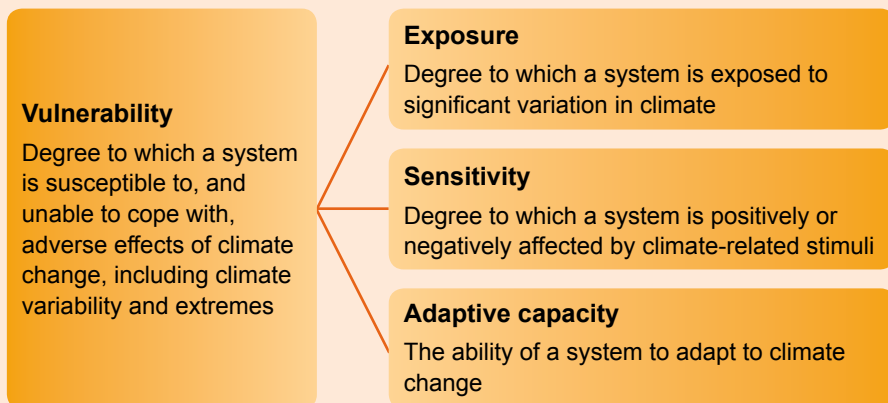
Vulnerability

Degree to which a system is susceptible to, and unable to cope with, adverse effects of climate change, including climate variability and extremes

Exposure

Degree to which a system is exposed to significant variation in climate

Sensitivity

Degree to which a system is positively or negatively affected by climate-related stimuli

Adaptive capacity

The ability of a system to adapt to climate change